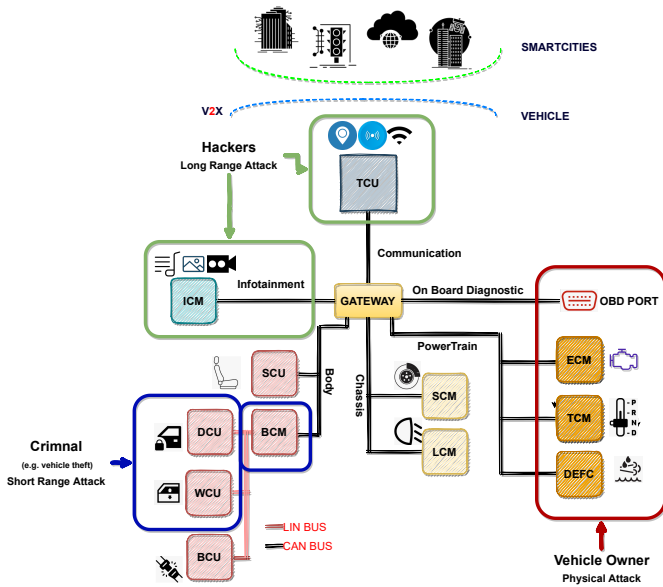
SMARTCITIES

V2X

VEHICLE

Hackers
Long Range Attack

TCU

Communication

Infotainment

ICM

GATEWAY

On Board Diagnostic

OBD PORT

PowerTrain

SCU

Body

Chassis

SCM

ECM

Crimnal
(e.g. vehicle theft)
Short Range Attack

DCU

BCM

TCM

P
R
N
D

LCM

WCU

DEFC

LIN BUS
CAN BUS

BCU

Vehicle Owner
Physical Attack